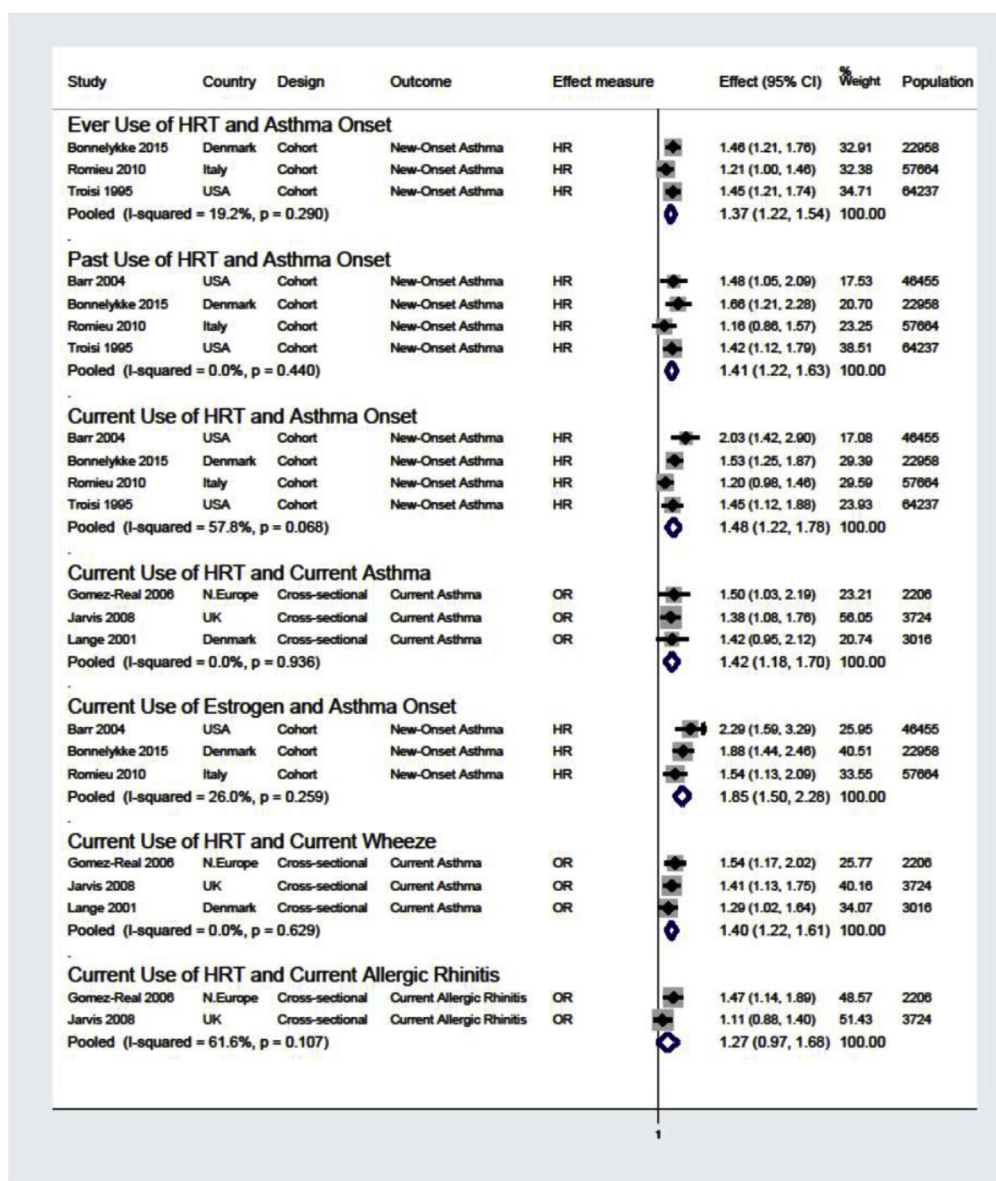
| Study | Country | Design | Outcome | Effect measure | Effect (95% CI) | % Weight | Population |
|---|---|---|---|---|---|---|---|
| **Ever Use of HRT and Asthma Onset** | | | | | | | |
| Bonnelykke 2015 | Denmark | Cohort | New-Onset Asthma | HR | 1.46 (1.21, 1.76) | 32.91 | 22958 |
| Romieu 2010 | Italy | Cohort | New-Onset Asthma | HR | 1.21 (1.00, 1.46) | 32.38 | 57664 |
| Troisi 1995 | USA | Cohort | New-Onset Asthma | HR | 1.45 (1.21, 1.74) | 34.71 | 64237 |
| Pooled (I-squared = 19.2%, p = 0.290) | | | | | 1.37 (1.22, 1.54) | 100.00 | |
| **Past Use of HRT and Asthma Onset** | | | | | | | |
| Barr 2004 | USA | Cohort | New-Onset Asthma | HR | 1.48 (1.05, 2.09) | 17.53 | 46455 |
| Bonnelykke 2015 | Denmark | Cohort | New-Onset Asthma | HR | 1.66 (1.21, 2.28) | 20.70 | 22958 |
| Romieu 2010 | Italy | Cohort | New-Onset Asthma | HR | 1.16 (0.86, 1.57) | 23.25 | 57664 |
| Troisi 1995 | USA | Cohort | New-Onset Asthma | HR | 1.42 (1.12, 1.79) | 38.51 | 64237 |
| Pooled (I-squared = 0.0%, p = 0.440) | | | | | 1.41 (1.22, 1.63) | 100.00 | |
| **Current Use of HRT and Asthma Onset** | | | | | | | |
| Barr 2004 | USA | Cohort | New-Onset Asthma | HR | 2.03 (1.42, 2.90) | 17.08 | 46455 |
| Bonnelykke 2015 | Denmark | Cohort | New-Onset Asthma | HR | 1.53 (1.25, 1.87) | 29.39 | 22958 |
| Romieu 2010 | Italy | Cohort | New-Onset Asthma | HR | 1.20 (0.98, 1.46) | 29.59 | 57664 |
| Troisi 1995 | USA | Cohort | New-Onset Asthma | HR | 1.45 (1.12, 1.88) | 23.93 | 64237 |
| Pooled (I-squared = 57.8%, p = 0.068) | | | | | 1.48 (1.22, 1.78) | 100.00 | |
| **Current Use of HRT and Current Asthma** | | | | | | | |
| Gomez-Real 2006 | N.Europe | Cross-sectional | Current Asthma | OR | 1.50 (1.03, 2.19) | 23.21 | 2206 |
| Jarvis 2008 | UK | Cross-sectional | Current Asthma | OR | 1.38 (1.08, 1.76) | 56.05 | 3724 |
| Lange 2001 | Denmark | Cross-sectional | Current Asthma | OR | 1.42 (0.95, 2.12) | 20.74 | 3016 |
| Pooled (I-squared = 0.0%, p = 0.936) | | | | | 1.42 (1.18, 1.70) | 100.00 | |
| **Current Use of Estrogen and Asthma Onset** | | | | | | | |
| Barr 2004 | USA | Cohort | New-Onset Asthma | HR | 2.29 (1.59, 3.29) | 25.95 | 46455 |
| Bonnelykke 2015 | Denmark | Cohort | New-Onset Asthma | HR | 1.88 (1.44, 2.46) | 40.51 | 22958 |
| Romieu 2010 | Italy | Cohort | New-Onset Asthma | HR | 1.54 (1.13, 2.09) | 33.55 | 57664 |
| Pooled (I-squared = 26.0%, p = 0.259) | | | | | 1.85 (1.50, 2.28) | 100.00 | |
| **Current Use of HRT and Current Wheeze** | | | | | | | |
| Gomez-Real 2006 | N.Europe | Cross-sectional | Current Asthma | OR | 1.54 (1.17, 2.02) | 25.77 | 2206 |
| Jarvis 2008 | UK | Cross-sectional | Current Asthma | OR | 1.41 (1.13, 1.75) | 40.16 | 3724 |
| Lange 2001 | Denmark | Cross-sectional | Current Asthma | OR | 1.29 (1.02, 1.64) | 34.07 | 3016 |
| Pooled (I-squared = 0.0%, p = 0.629) | | | | | 1.40 (1.22, 1.61) | 100.00 | |
| **Current Use of HRT and Current Allergic Rhinitis** | | | | | | | |
| Gomez-Real 2006 | N.Europe | Cross-sectional | Current Allergic Rhinitis | OR | 1.47 (1.14, 1.89) | 48.57 | 2206 |
| Jarvis 2008 | UK | Cross-sectional | Current Allergic Rhinitis | OR | 1.11 (0.88, 1.40) | 51.43 | 3724 |
| Pooled (I-squared = 61.6%, p = 0.107) | | | | | 1.27 (0.97, 1.68) | 100.00 | |

1